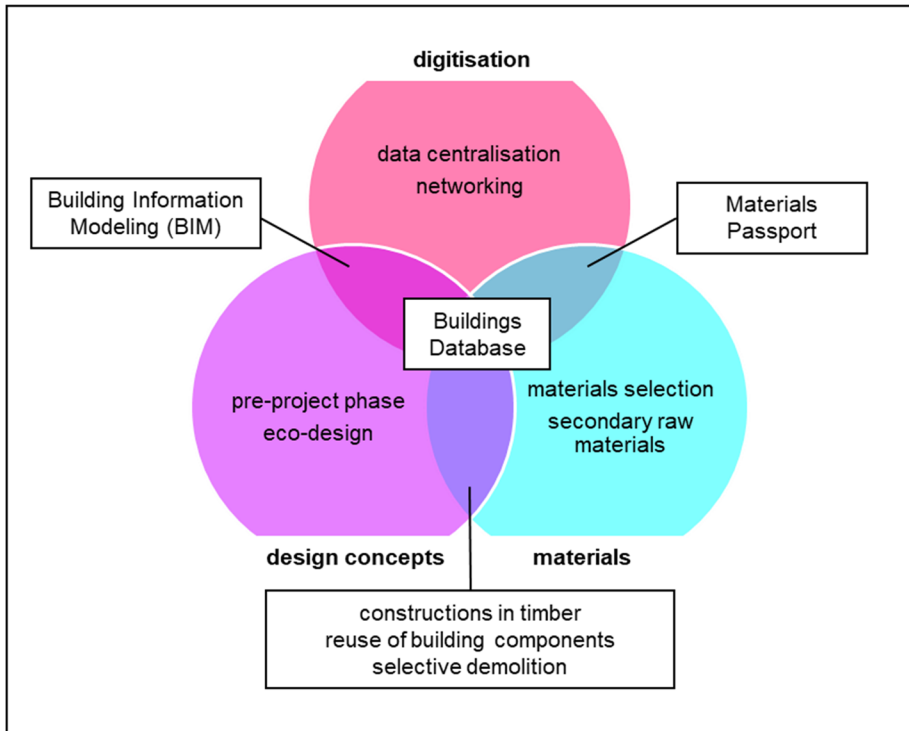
digitisation

data centralisation
networking

Building Information Modeling (BIM)

Materials Passport

Buildings Database

pre-project phase
eco-design

materials selection
secondary raw materials

design concepts

materials

constructions in timber
reuse of building components
selective demolition